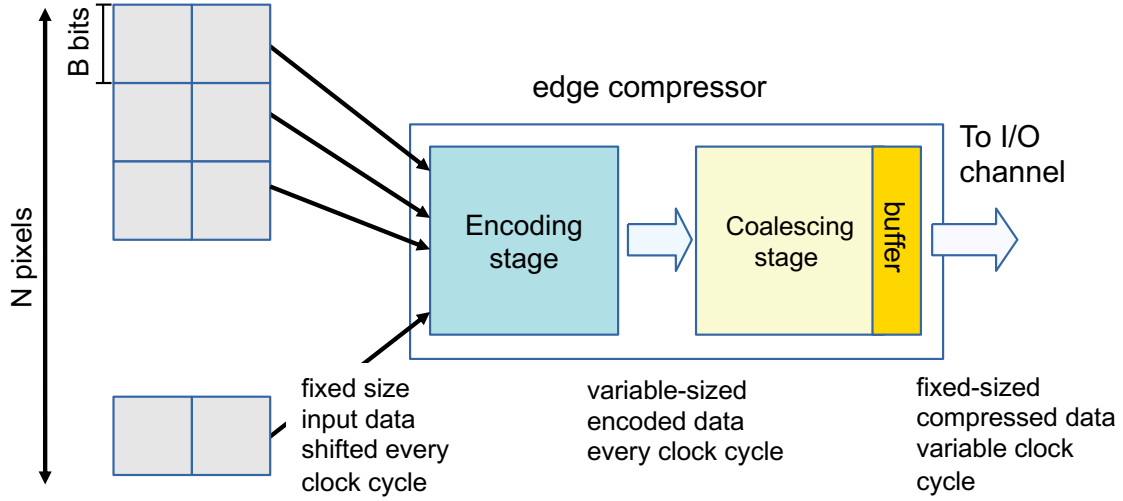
B bits

N pixels

edge compressor

To I/O channel

Encoding stage

Coalescing stage

buffer

fixed size input data shifted every clock cycle

variable-sized encoded data every clock cycle

fixed-sized compressed data variable clock cycle